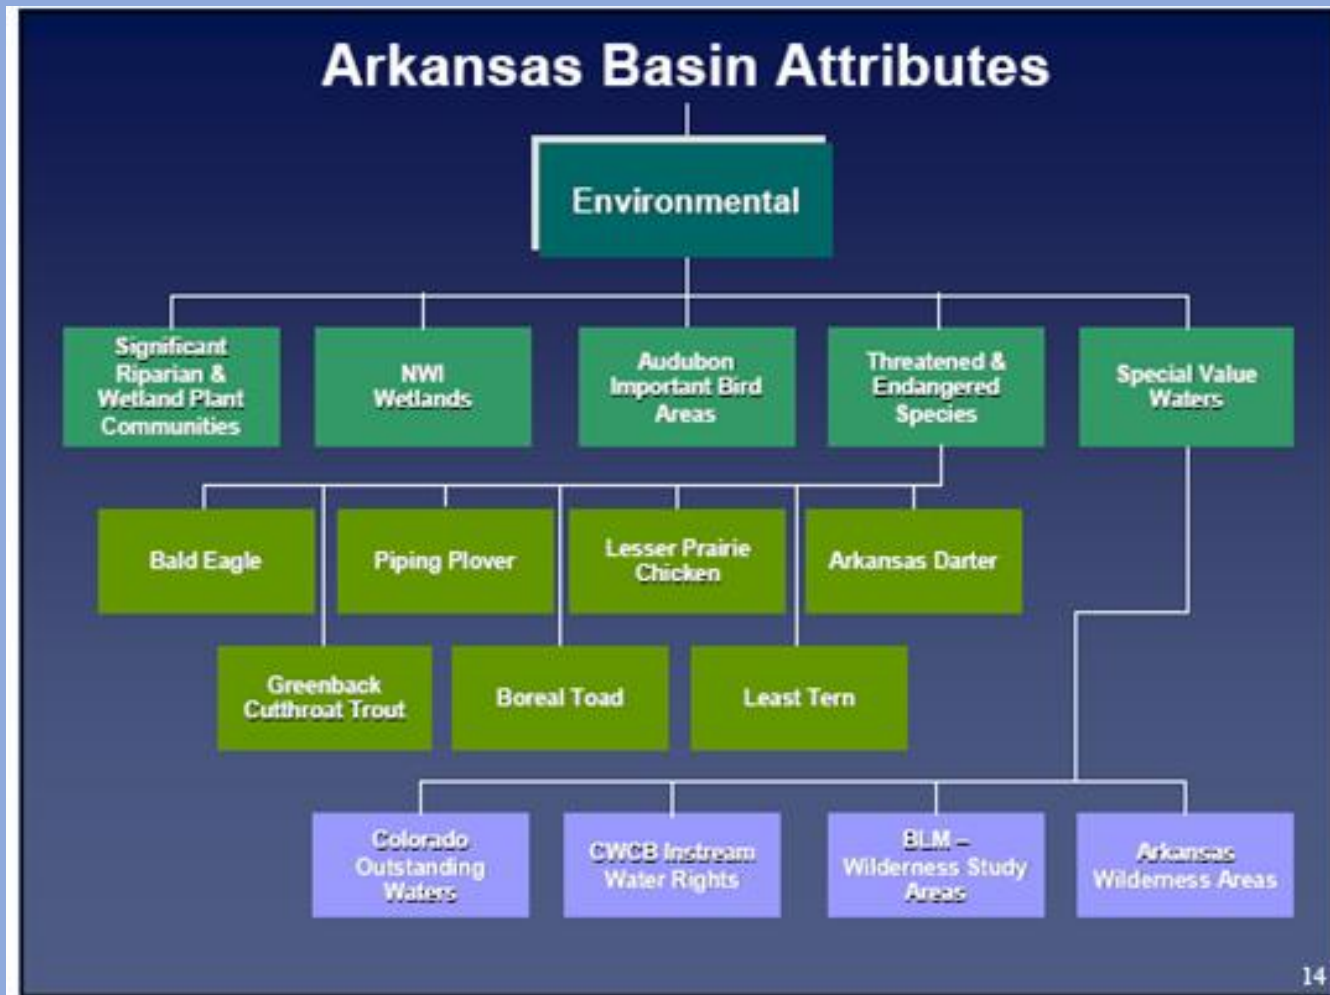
Arkansas Basin Attributes

Environmental

Significant Riparian & Wetland Plant Communities

NWI Wetlands

Audubon Important Bird Areas

Threatened & Endangered Species

Special Value Waters

Bald Eagle

Piping Plover

Lesser Prairie Chicken

Arkansas Darter

Greenback Cutthroat Trout

Boreal Toad

Least Tern

Colorado Outstanding Waters

CWCB Instream Water Rights

BLM – Wilderness Study Areas

Arkansas Wilderness Areas

14